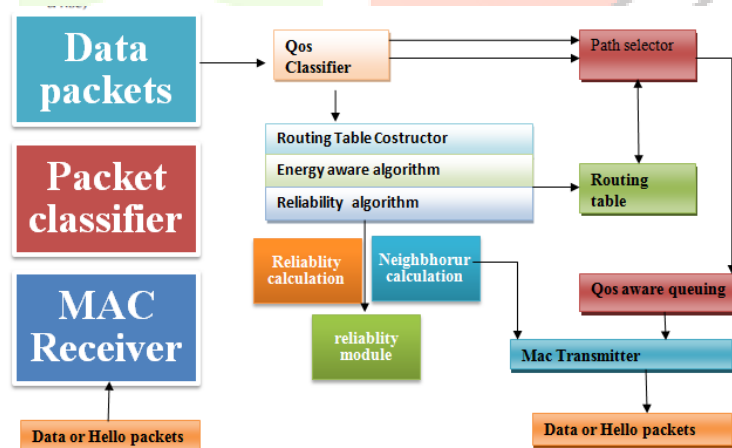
Data packets

Packet classifier

MAC Receiver

Data or Hello packets

Qos Classifier

Path selector

Routing Table Costructor

Energy aware algorithm

Reliability algorithm

Routing table

Reliablity calculation

Neighbhorur calculation

reliablity module

Qos aware queuing

Mac Transmitter

Data or Hello packets